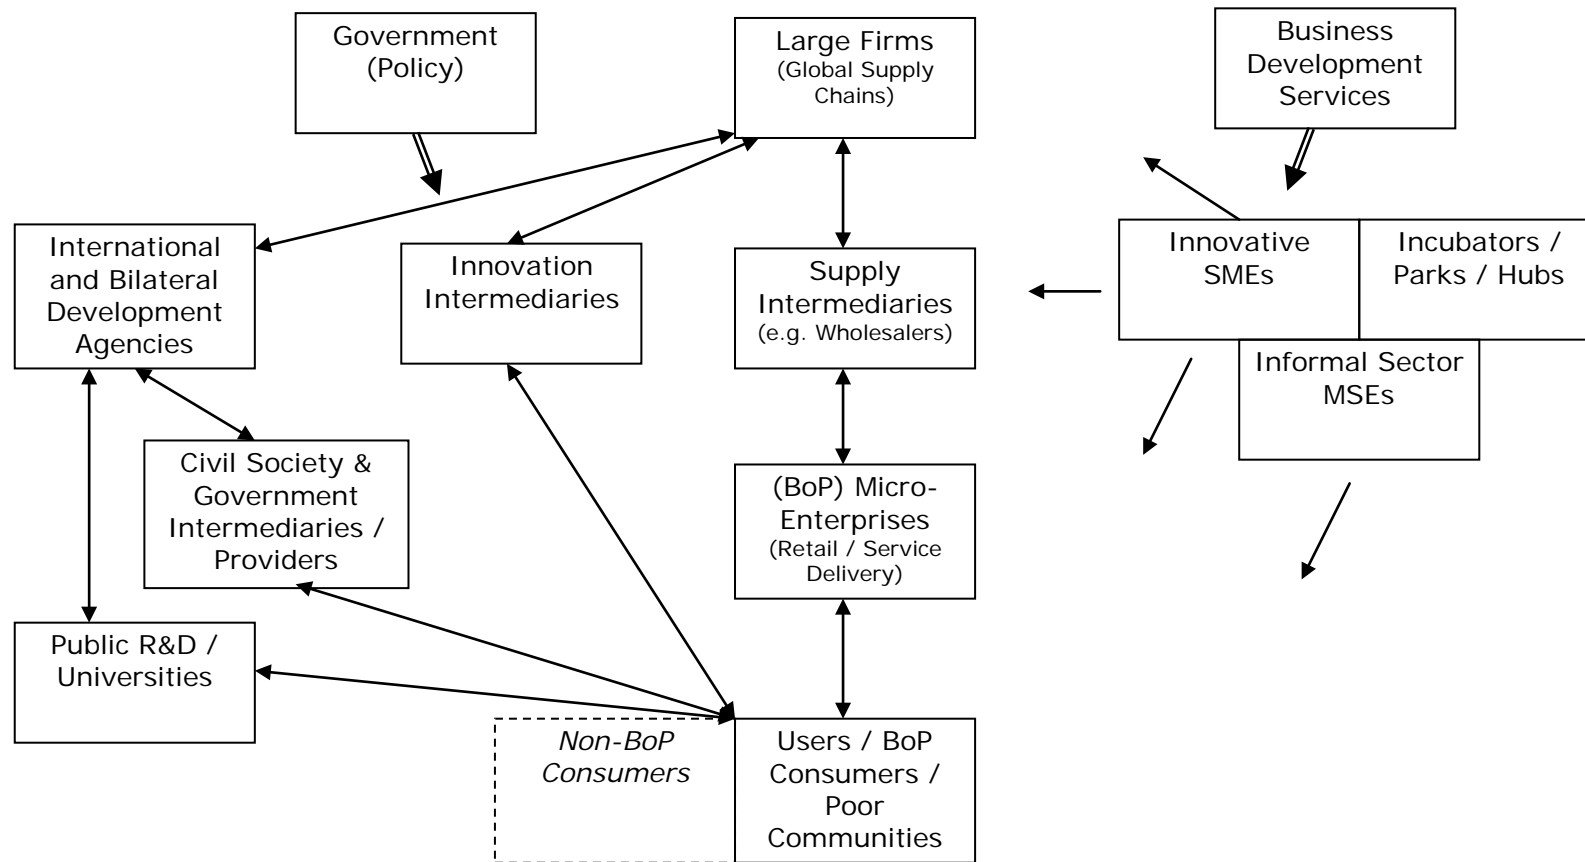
Government (Policy)

Large Firms (Global Supply Chains)

Business Development Services

International and Bilateral Development Agencies

Innovation Intermediaries

Supply Intermediaries (e.g. Wholesalers)

Innovative SMEs

Incubators / Parks / Hubs

Informal Sector MSEs

Civil Society & Government Intermediaries / Providers

(BoP) Micro-Enterprises (Retail / Service Delivery)

Public R&D / Universities

Non-BoP Consumers

Users / BoP Consumers / Poor Communities